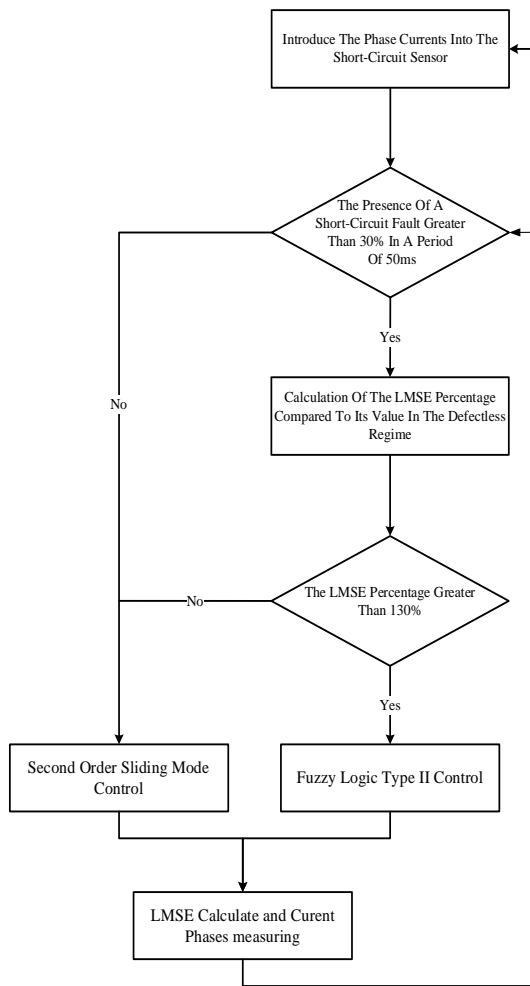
Introduce The Phase Currents Into The Short-Circuit Sensor

The Presence Of A Short-Circuit Fault Greater Than 30% In A Period Of 50ms

Yes

No

Calculation Of The LMSE Percentage Compared To Its Value In The Defectless Regime

No

The LMSE Percentage Greater Than 130%

Yes

Second Order Sliding Mode Control

Fuzzy Logic Type II Control

LMSE Calculate and Curent Phases measuring